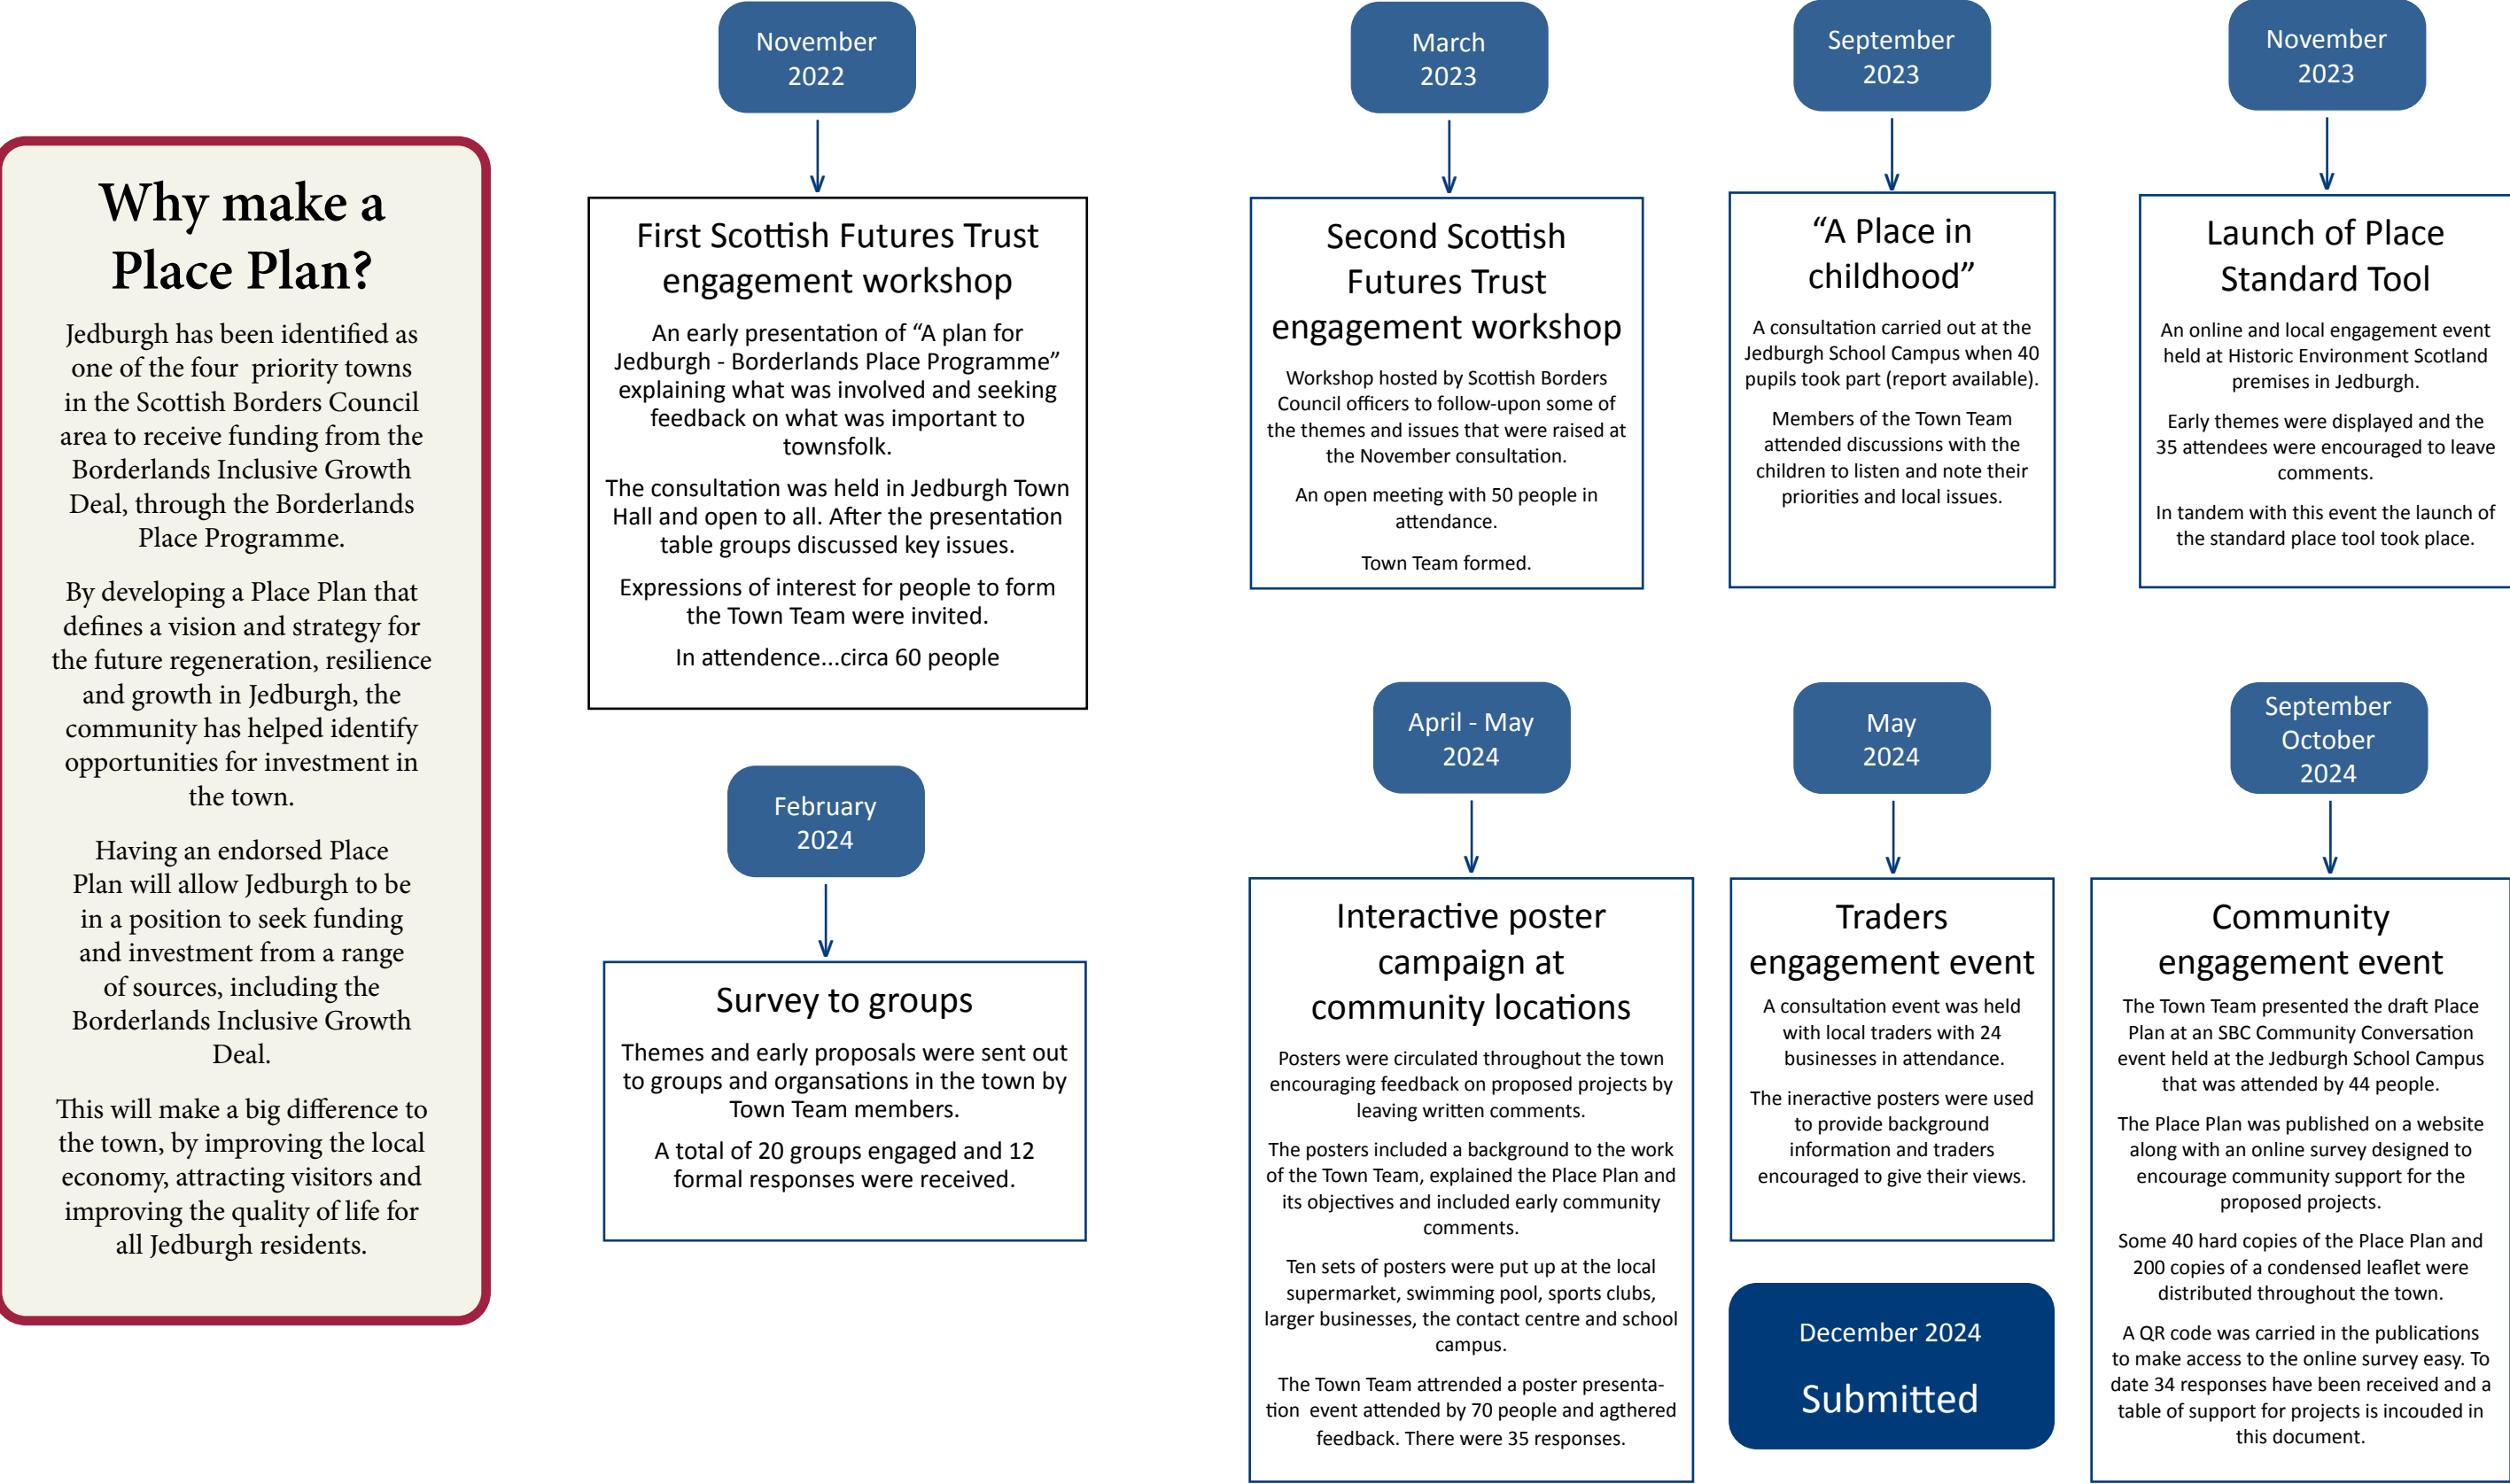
Why make a Place Plan?

Jedburgh has been identified as one of the four priority towns in the Scottish Borders Council area to receive funding from the Borderlands Inclusive Growth Deal, through the Borderlands Place Programme.

By developing a Place Plan that defines a vision and strategy for the future regeneration, resilience and growth in Jedburgh, the community has helped identify opportunities for investment in the town.

Having an endorsed Place Plan will allow Jedburgh to be in a position to seek funding and investment from a range of sources, including the Borderlands Inclusive Growth Deal.

This will make a big difference to the town, by improving the local economy, attracting visitors and improving the quality of life for all Jedburgh residents.

November 2022

First Scottish Futures Trust engagement workshop

An early presentation of “A plan for Jedburgh - Borderlands Place Programme” explaining what was involved and seeking feedback on what was important to townsfolk.

The consultation was held in Jedburgh Town Hall and open to all. After the presentation table groups discussed key issues.

Expressions of interest for people to form the Town Team were invited.

In attendence...circa 60 people

February 2024

Survey to groups

Themes and early proposals were sent out to groups and organsations in the town by Town Team members.

A total of 20 groups engaged and 12 formal responses were received.

March 2023

Second Scottish Futures Trust engagement workshop

Workshop hosted by Scottish Borders Council officers to follow-upon some of the themes and issues that were raised at the November consultation.

An open meeting with 50 people in attendance.

Town Team formed.

September 2023

“A Place in childhood”

A consultation carried out at the Jedburgh School Campus when 40 pupils took part (report available).

Members of the Town Team attended discussions with the children to listen and note their priorities and local issues.

November 2023

Launch of Place Standard Tool

An online and local engagement event held at Historic Environment Scotland premises in Jedburgh.

Early themes were displayed and the 35 attendees were encouraged to leave comments.

In tandem with this event the launch of the standard place tool took place.

April - May 2024

Interactive poster campaign at community locations

Posters were circulated throughout the town encouraging feedback on proposed projects by leaving written comments.

The posters included a background to the work of the Town Team, explained the Place Plan and its objectives and included early community comments.

Ten sets of posters were put up at the local supermarket, swimming pool, sports clubs, larger businesses, the contact centre and school campus.

The Town Team attrended a poster presentation event attended by 70 people and agthered feedback. There were 35 responses.

May 2024

Traders engagement event

A consultation event was held with local traders with 24 businesses in attendance.

The ineractive posters were used to provide background information and traders encouraged to give their views.

December 2024

Submitted

September October 2024

Community engagement event

The Town Team presented the draft Place Plan at an SBC Community Conversation event held at the Jedburgh School Campus that was attended by 44 people.

The Place Plan was published on a website along with an online survey designed to encourage community support for the proposed projects.

Some 40 hard copies of the Place Plan and 200 copies of a condensed leaflet were distributed throughout the town.

A QR code was carried in the publications to make access to the online survey easy. To date 34 responses have been received and a table of support for projects is incouded in this document.